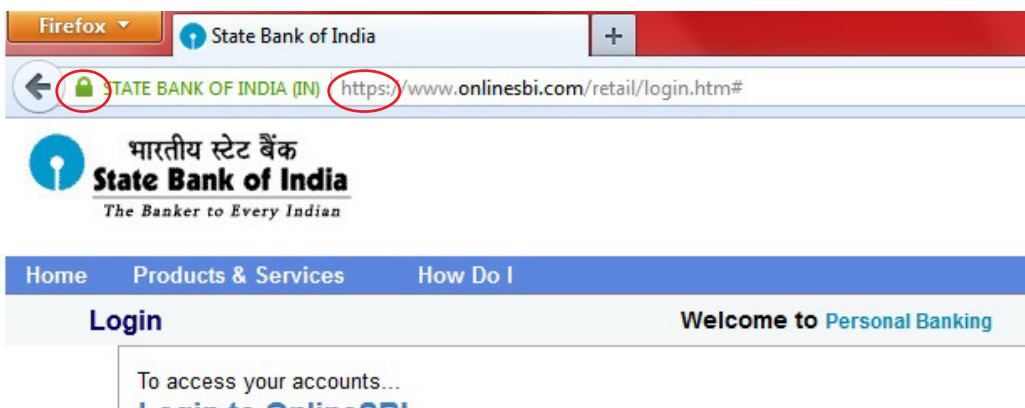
Firefox

State Bank of India

+

STATE BANK OF INDIA (IN) https://www.onlinesbi.com/retail/login.htm#

भारतीय स्टेट बैंक
State Bank of India
The Banker to Every Indian

Home Products & Services How Do I

Login

Welcome to Personal Banking

To access your accounts...

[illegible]